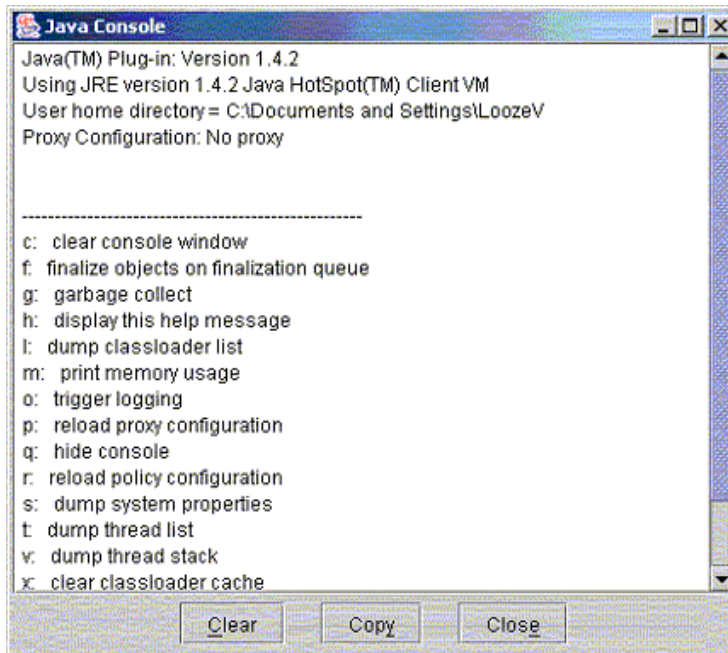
Java Console

Java(TM) Plug-in: Version 1.4.2
Using JRE version 1.4.2 Java HotSpot(TM) Client VM
User home directory = C:\Documents and Settings\LoozeV
Proxy Configuration: No proxy

----------------------------------------------------
c: clear console window
f: finalize objects on finalization queue
g: garbage collect
h: display this help message
l: dump classloader list
m: print memory usage
o: trigger logging
p: reload proxy configuration
q: hide console
r: reload policy configuration
s: dump system properties
t: dump thread list
v: dump thread stack
x: clear classloader cache

Clear Copy Close